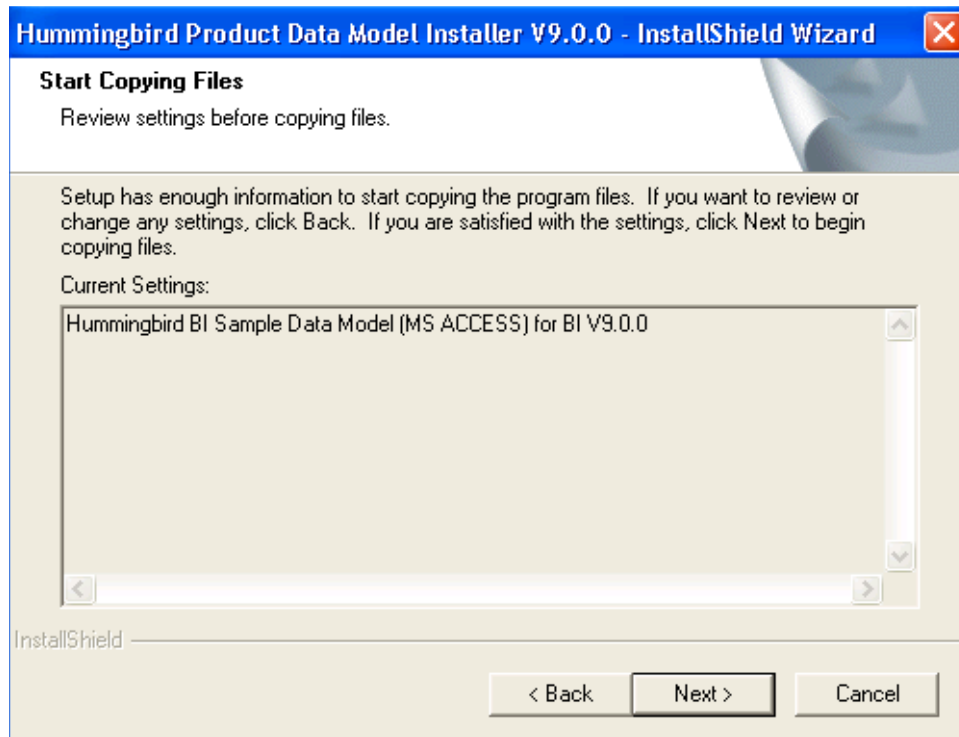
Hummingbird Product Data Model Installer V9.0.0 - InstallShield Wizard

Start Copying Files

Review settings before copying files.

Setup has enough information to start copying the program files. If you want to review or change any settings, click Back. If you are satisfied with the settings, click Next to begin copying files.

Current Settings:

Hummingbird BI Sample Data Model (MS ACCESS) for BI V9.0.0

InstallShield

< Back

Next >

Cancel